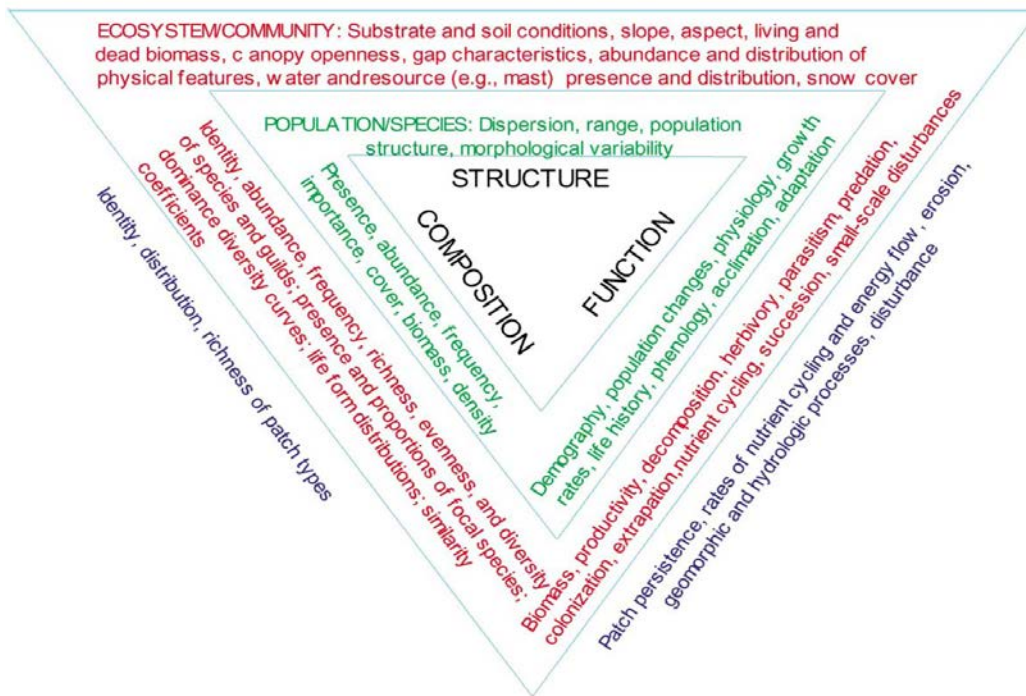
ECOSYSTEM/COMMUNITY: Substrate and soil conditions, slope, aspect, living and dead biomass, c anopy openness, gap characteristics, abundance and distribution of physical features, w ater andresource (e.g., mast) presence and distribution, snow cover

POPULATION/SPECIES: Dispersion, range, population structure, morphological variability

STRUCTURE

COMPOSITION

FUNCTION

Presence, abundance, frequency, importance, cover, biomass, density

Identity, abundance, frequency, richness, evenness, and diversity of species and guilds; presence and proportions of focal species; dominance diversity curves; life form distributions; similarity coefficients

Identity, distribution, richness of patch types

Demography, population changes, physiology, growth rates, life history, phenology, acclimation, adaptation

Biomass, productivity, decomposition, herbivory, parasitism, predation, colonization, extrapation,nutrient cycling, succession, small-scale disturbances

Patch persistence, rates of nutrient cycling and energy flow , erosion, geomorphic and hydrologic processes, disturbance